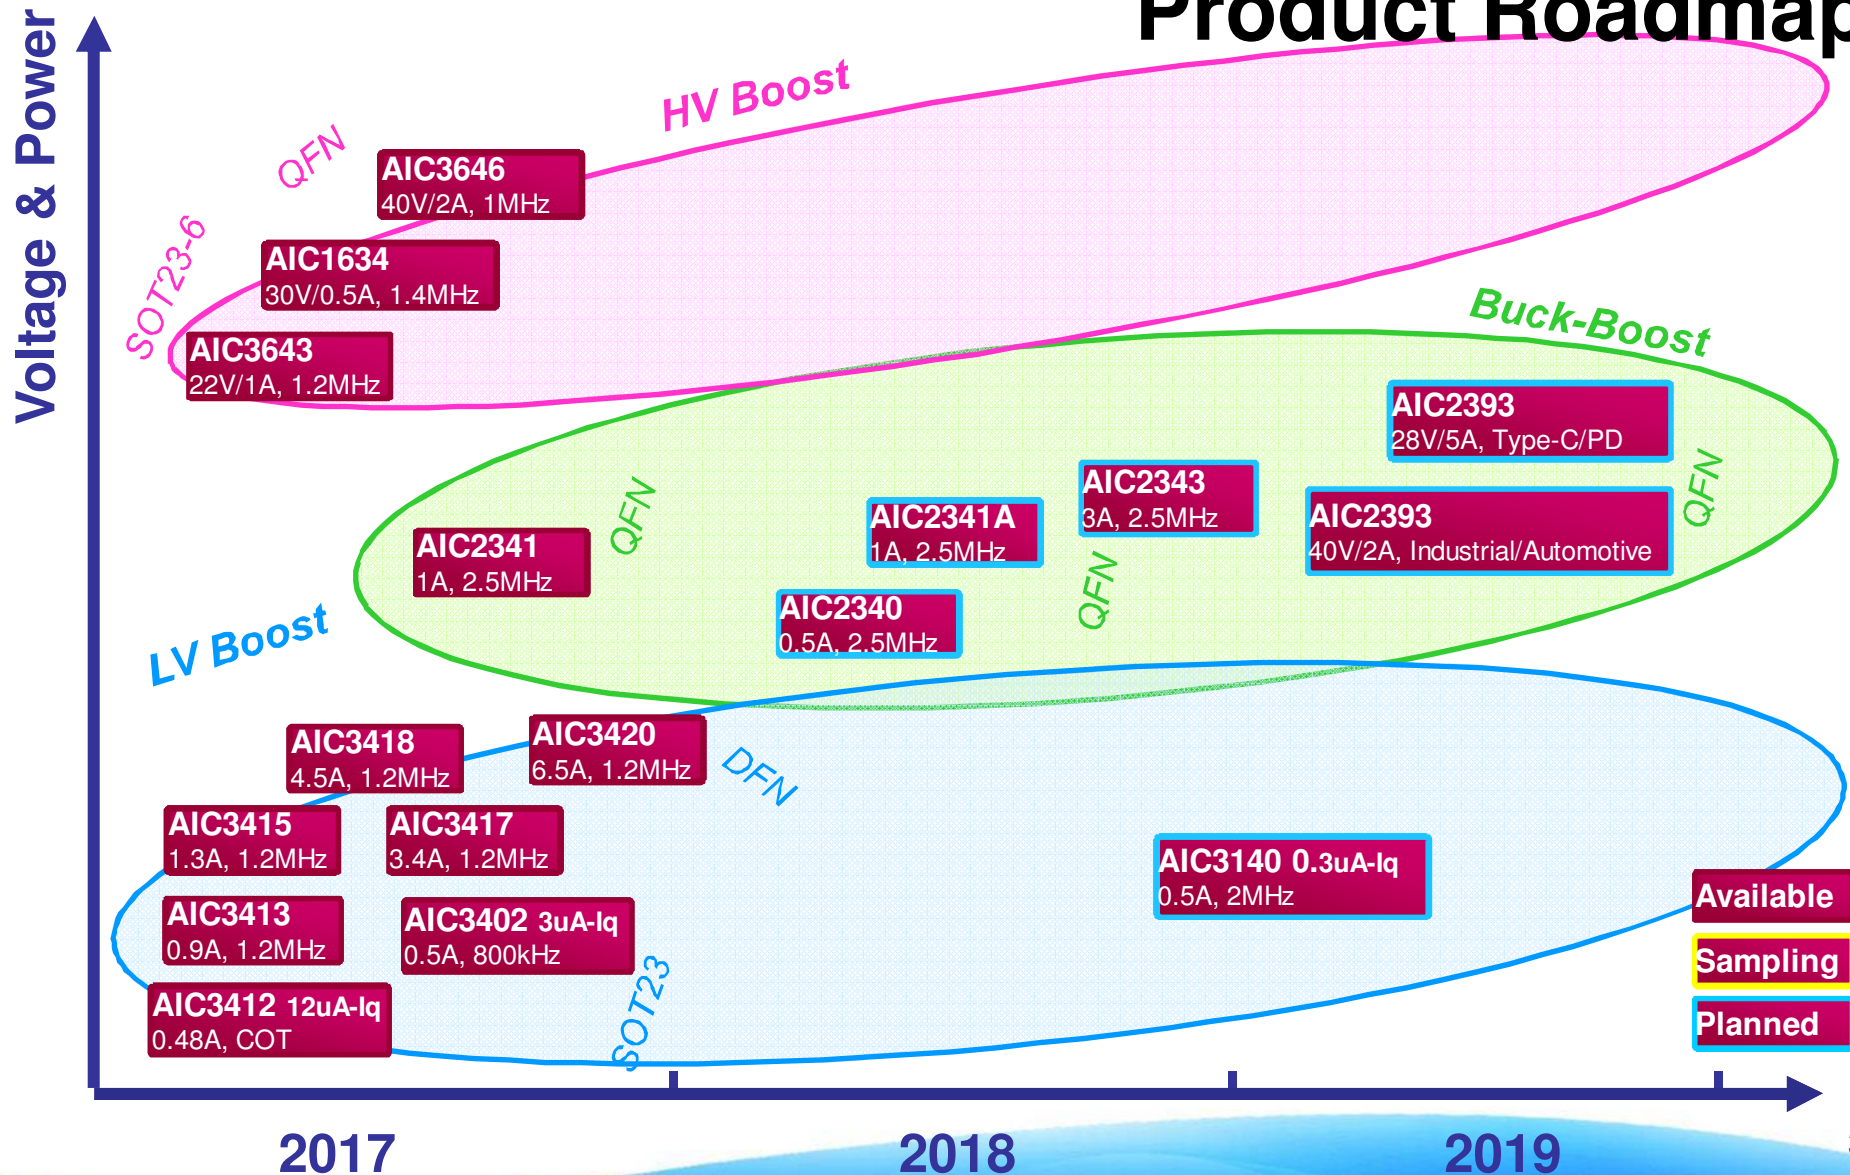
Product Roadmap

Voltage & Power

HV Boost

QFN

SOT23-6

AIC3646
40V/2A, 1MHz

AIC1634
30V/0.5A, 1.4MHz

AIC3643
22V/1A, 1.2MHz

Buck-Boost

AIC2393
28V/5A, Type-C/PD

QFN

AIC2343
3A, 2.5MHz

AIC2341A
1A, 2.5MHz

AIC2393
40V/2A, Industrial/Automotive

QFN

AIC2341
1A, 2.5MHz

AIC2340
0.5A, 2.5MHz

QFN

LV Boost

AIC3418
4.5A, 1.2MHz

AIC3420
6.5A, 1.2MHz

DFN

AIC3415
1.3A, 1.2MHz

AIC3417
3.4A, 1.2MHz

AIC3140 0.3uA-Iq
0.5A, 2MHz

AIC3413
0.9A, 1.2MHz

AIC3402 3uA-Iq
0.5A, 800kHz

AIC3412 12uA-Iq
0.48A, COT

SOT23

Available

Sampling

Planned

2017

2018

2019